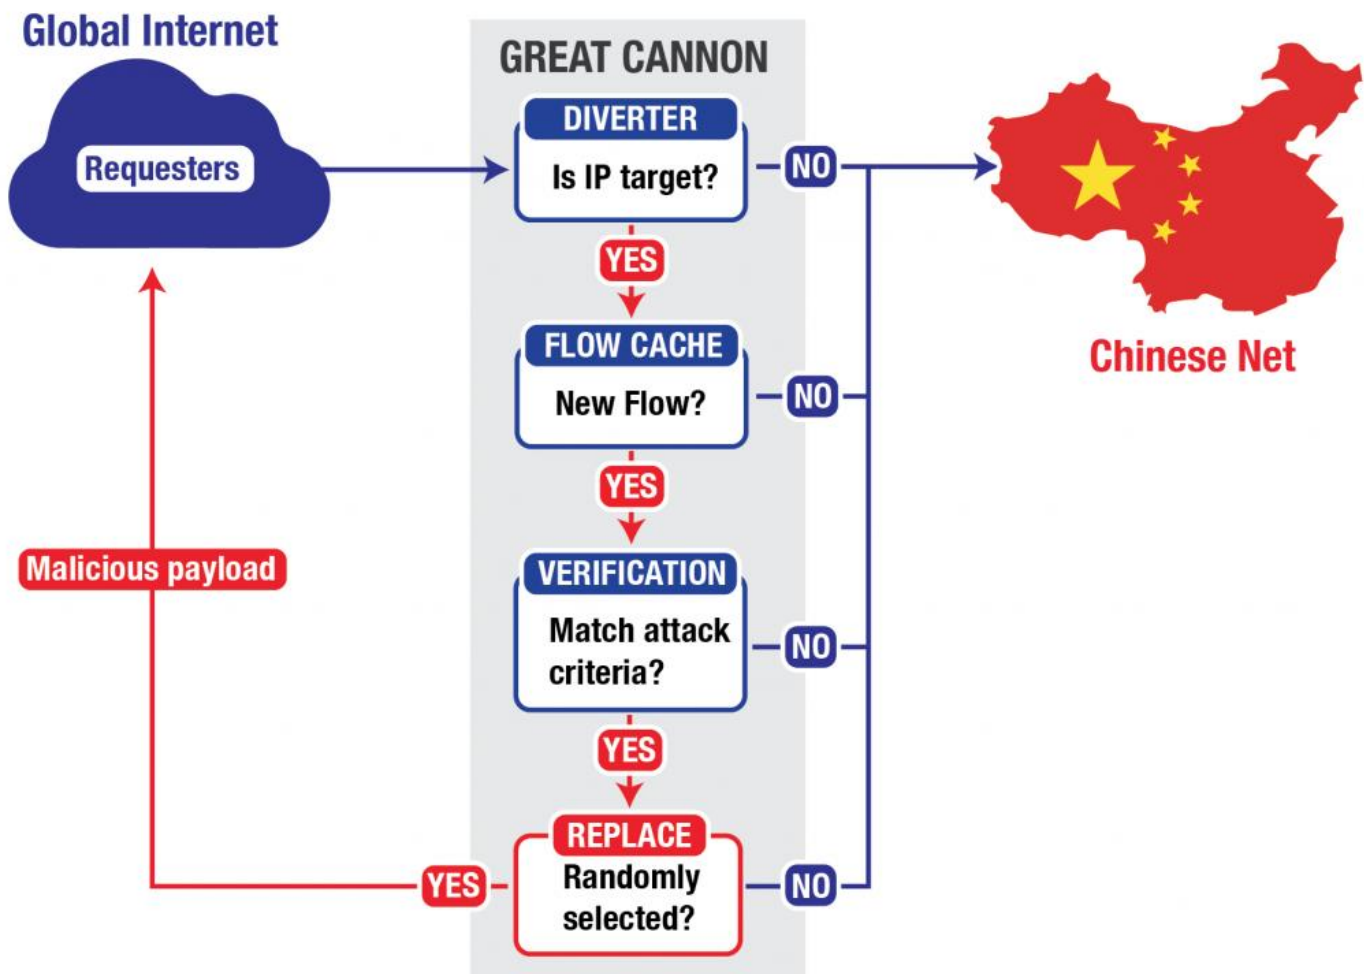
Global Internet

Requesters

GREAT CANNON

DIVERTER
Is IP target?

NO

YES

FLOW CACHE
New Flow?

NO

YES

VERIFICATION
Match attack criteria?

NO

YES

REPLACE
Randomly selected?

NO

YES

Malicious payload

Chinese Net